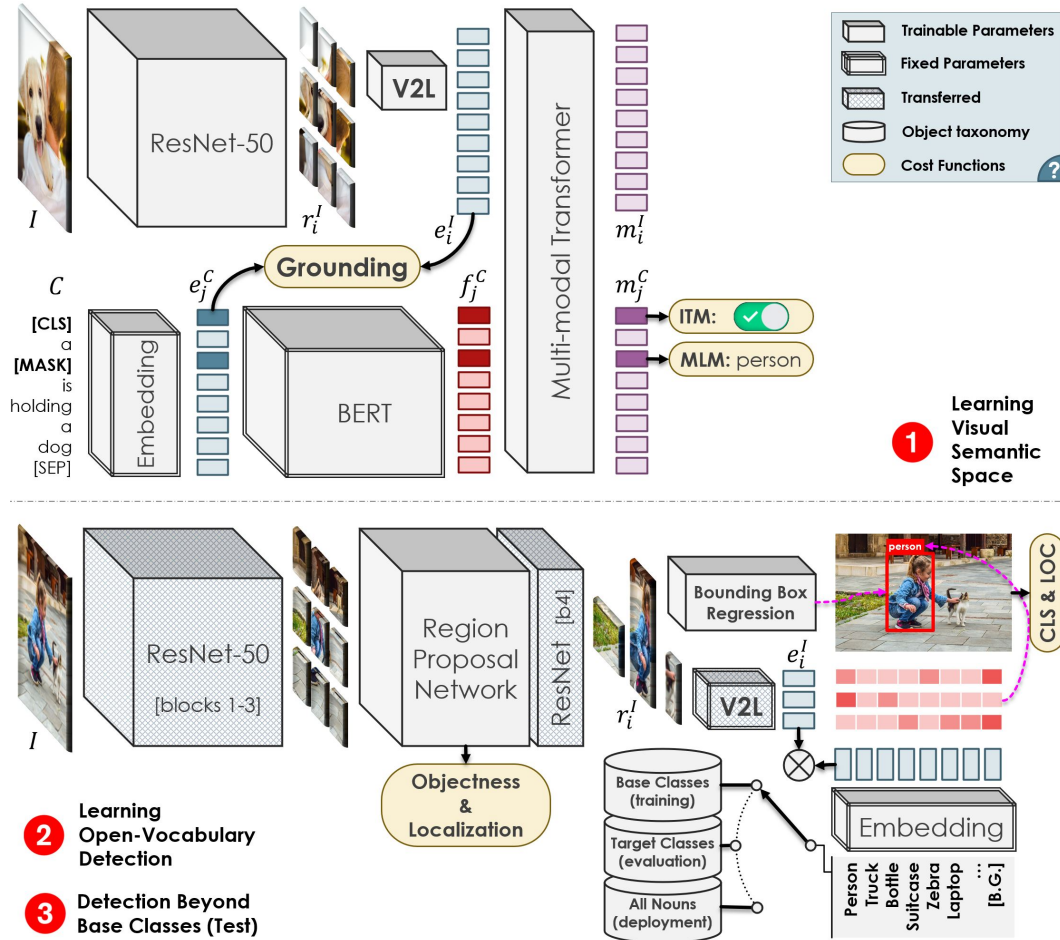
Trainable Parameters
Fixed Parameters
Transferred
Object taxonomy
Cost Functions
?

$I$

ResNet-50

$r_i^I$

V2L

$e_i^I$

Multi-modal Transformer

$m_i^I$

Grounding

$C$

[CLS] a [MASK] is holding a dog [SEP]

Embedding

$e_j^C$

BERT

$f_j^C$

$m_j^C$

ITM:

MLM: person

1 Learning Visual Semantic Space

$I$

ResNet-50 [blocks 1-3]

Region Proposal Network

ResNet [b4]

Bounding Box Regression

person

CLS & LOC

$r_i^I$

V2L

$e_i^I$

Objectness & Localization

Base Classes (training)

Target Classes (evaluation)

All Nouns (deployment)

Embedding

Person
Truck
Bottle
Suitcase
Zebra
Laptop
⋯
[B.G.]

2 Learning Open-Vocabulary Detection

3 Detection Beyond Base Classes (Test)